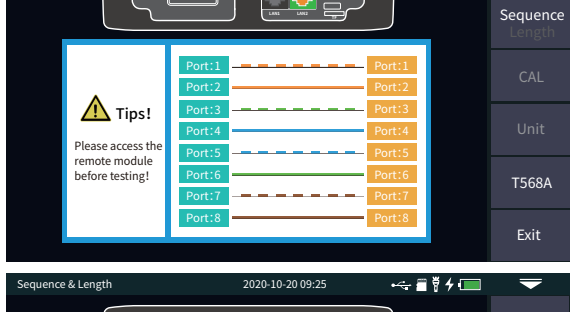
LAN1 LAN2

Tips!

Please access the remote module before testing!

| Port:1 | Port:1 |
|---|---|
| Port:2 | Port:2 |
| Port:3 | Port:3 |
| Port:4 | Port:4 |
| Port:5 | Port:5 |
| Port:6 | Port:6 |
| Port:7 | Port:7 |
| Port:8 | Port:8 |

Sequence
Length

CAL

Unit

T568A

Exit

Sequence & Length 2020-10-20 09:25